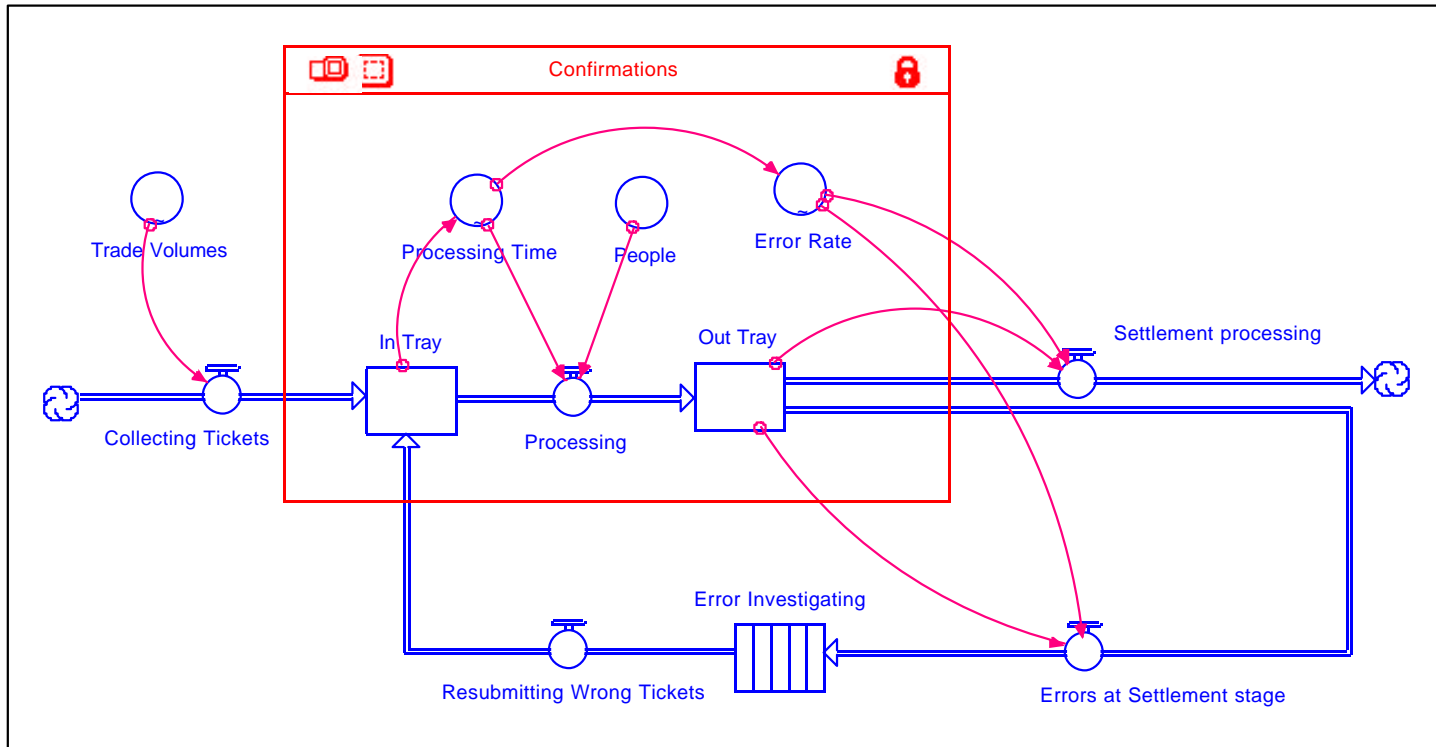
Confirmations

Trade Volumes

Processing Time

People

Error Rate

In Tray

Out Tray

Settlement processing

Collecting Tickets

Processing

Error Investigating

Resubmitting Wrong Tickets

Errors at Settlement stage